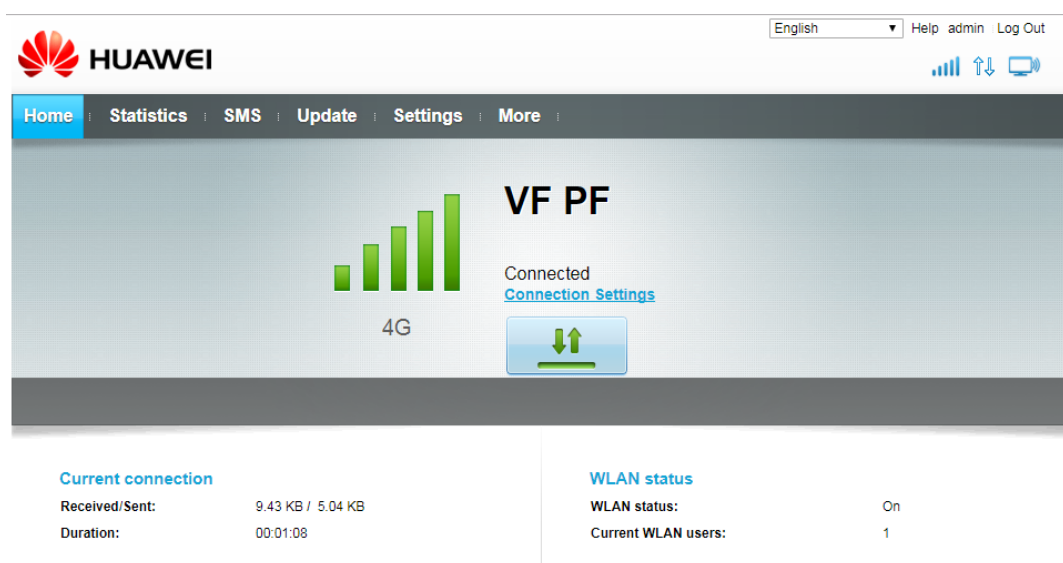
English
Help admin Log Out

HUAWEI

Home | Statistics | SMS | Update | Settings | More

VF PF

Connected
Connection Settings

4G

Current connection

Received/Sent: 9.43 KB / 5.04 KB
Duration: 00:01:08

WLAN status

WLAN status: On
Current WLAN users: 1